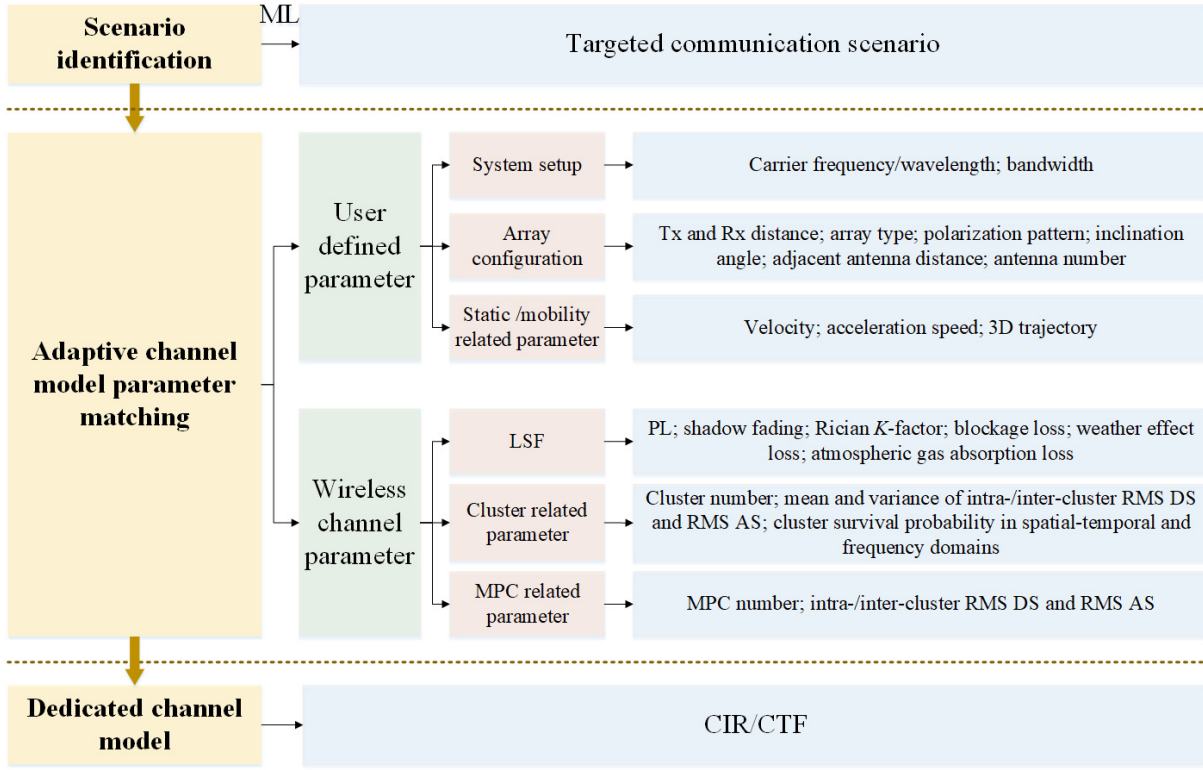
Scenario identification

ML

Targeted communication scenario

Adaptive channel model parameter matching

User defined parameter

System setup

Carrier frequency/wavelength; bandwidth

Array configuration

Tx and Rx distance; array type; polarization pattern; inclination angle; adjacent antenna distance; antenna number

Static /mobility related parameter

Velocity; acceleration speed; 3D trajectory

Wireless channel parameter

LSF

PL; shadow fading; Rician $K$-factor; blockage loss; weather effect loss; atmospheric gas absorption loss

Cluster related parameter

Cluster number; mean and variance of intra-/inter-cluster RMS DS and RMS AS; cluster survival probability in spatial-temporal and frequency domains

MPC related parameter

MPC number; intra-/inter-cluster RMS DS and RMS AS

Dedicated channel model

CIR/CTF